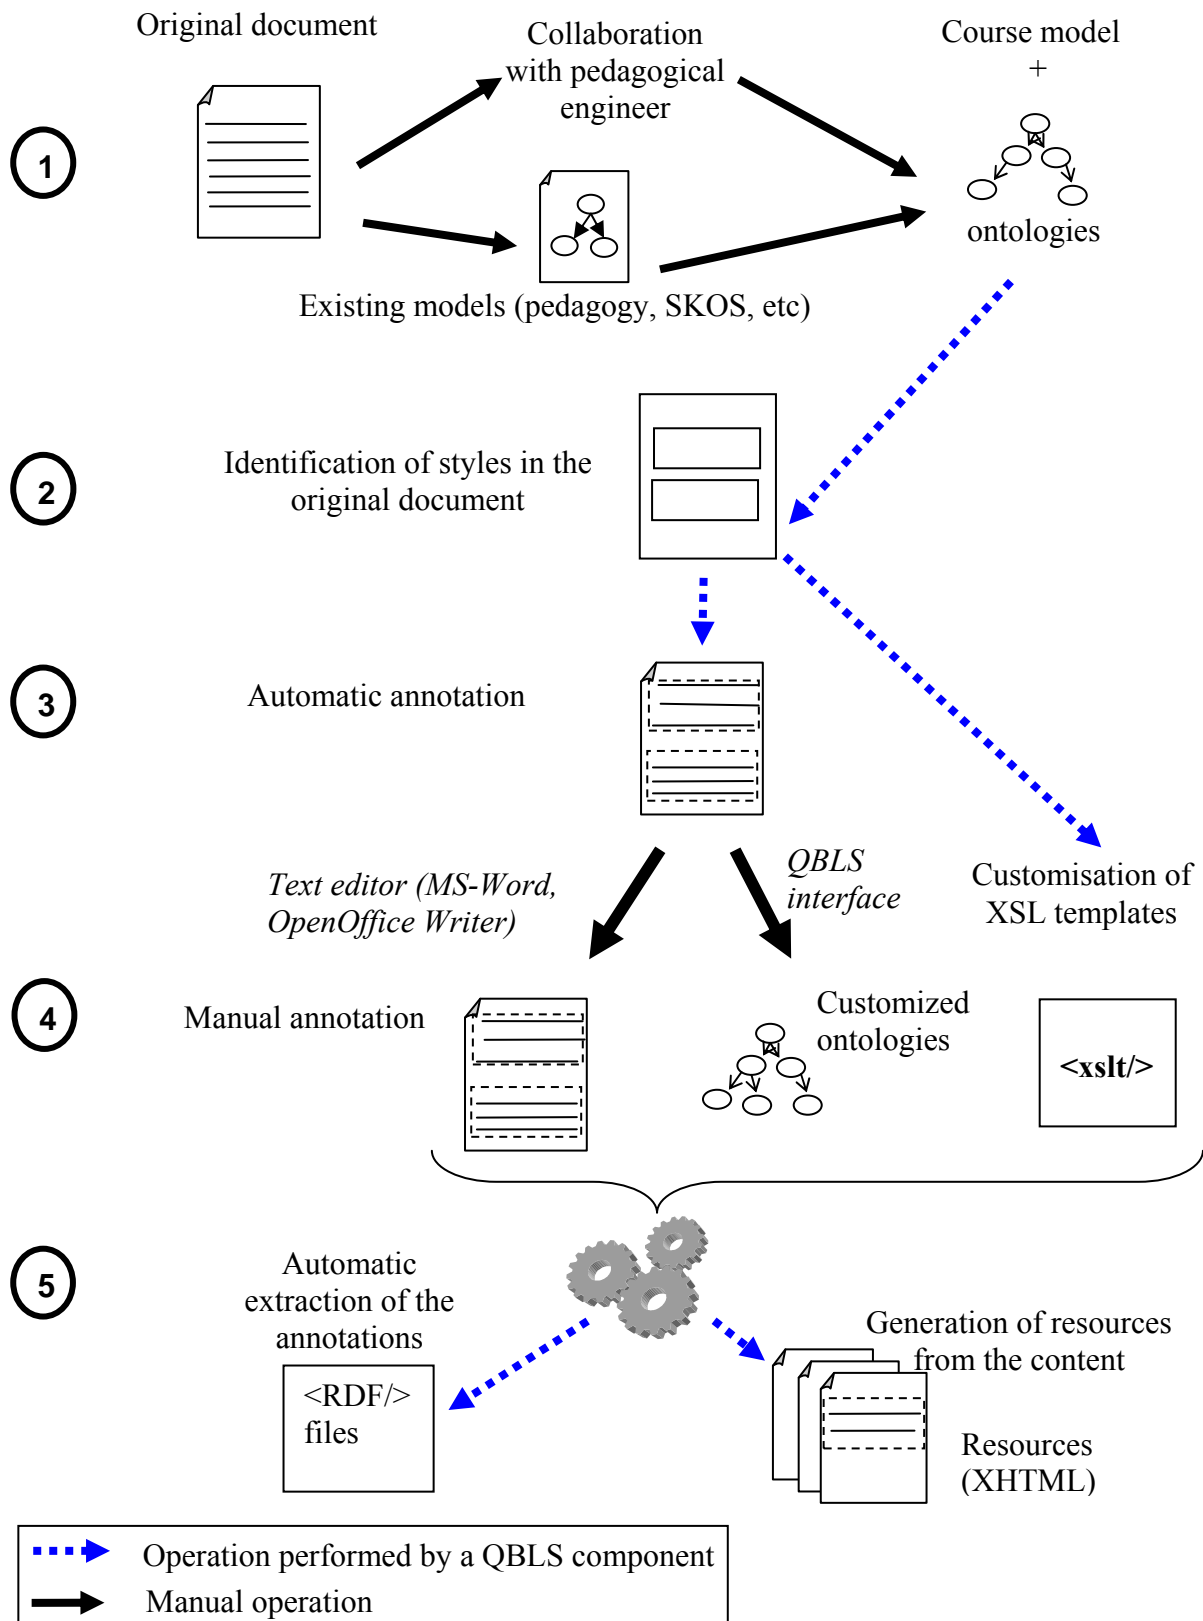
Original document

Collaboration with pedagogical engineer

Course model + ontologies

1

Existing models (pedagogy, SKOS, etc)

2

Identification of styles in the original document

3

Automatic annotation

Text editor (MS-Word, OpenOffice Writer)

QBLS interface

Customisation of XSL templates

4

Manual annotation

Customized ontologies

<xslt/>

5

Automatic extraction of the annotations

<RDF/> files

Generation of resources from the content

Resources (XHTML)

Operation performed by a QBLS component

Manual operation